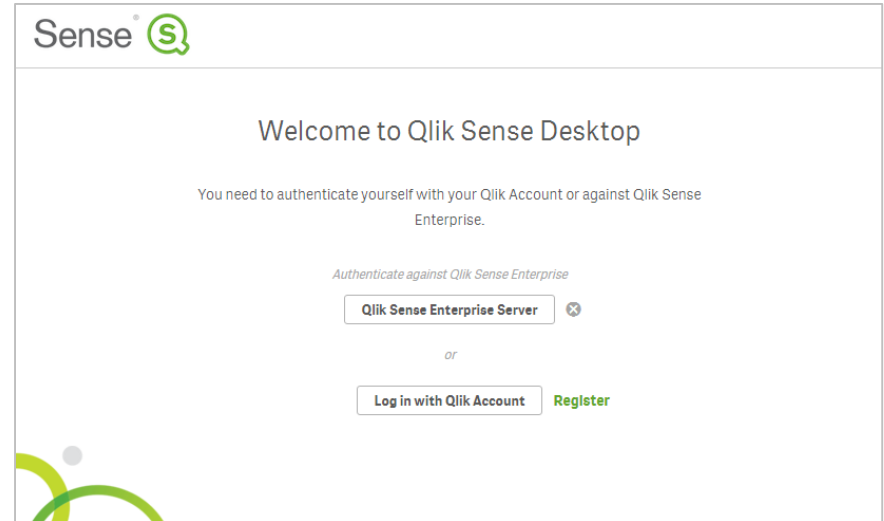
Sense®

Welcome to Qlik Sense Desktop

You need to authenticate yourself with your Qlik Account or against Qlik Sense Enterprise.

Authenticate against Qlik Sense Enterprise

Qlik Sense Enterprise Server

or

Log in with Qlik Account Register